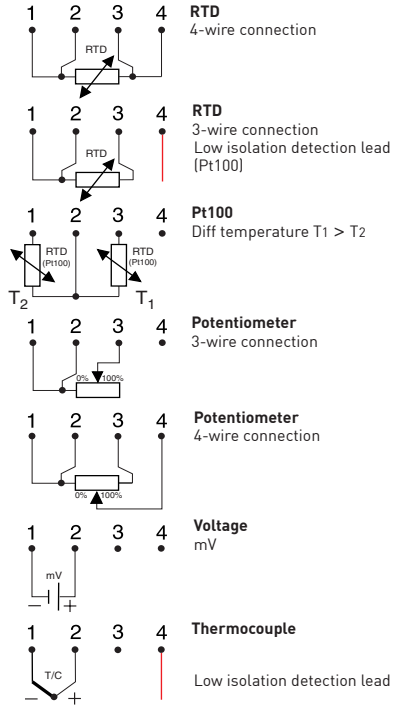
1 2 3 4
RTD
**RTD**
4-wire connection

1 2 3 4
RTD
**RTD**
3-wire connection
Low isolation detection lead (Pt100)

1 2 3 4
RTD (Pt100)
RTD (Pt100)
$T_2$
$T_1$
**Pt100**
Diff temperature T1 > T2

1 2 3 4
0% 100%
**Potentiometer**
3-wire connection

1 2 3 4
0% 100%
**Potentiometer**
4-wire connection

1 2 3 4
mV
− +
**Voltage**
mV

1 2 3 4
T/C
− +
**Thermocouple**

Low isolation detection lead